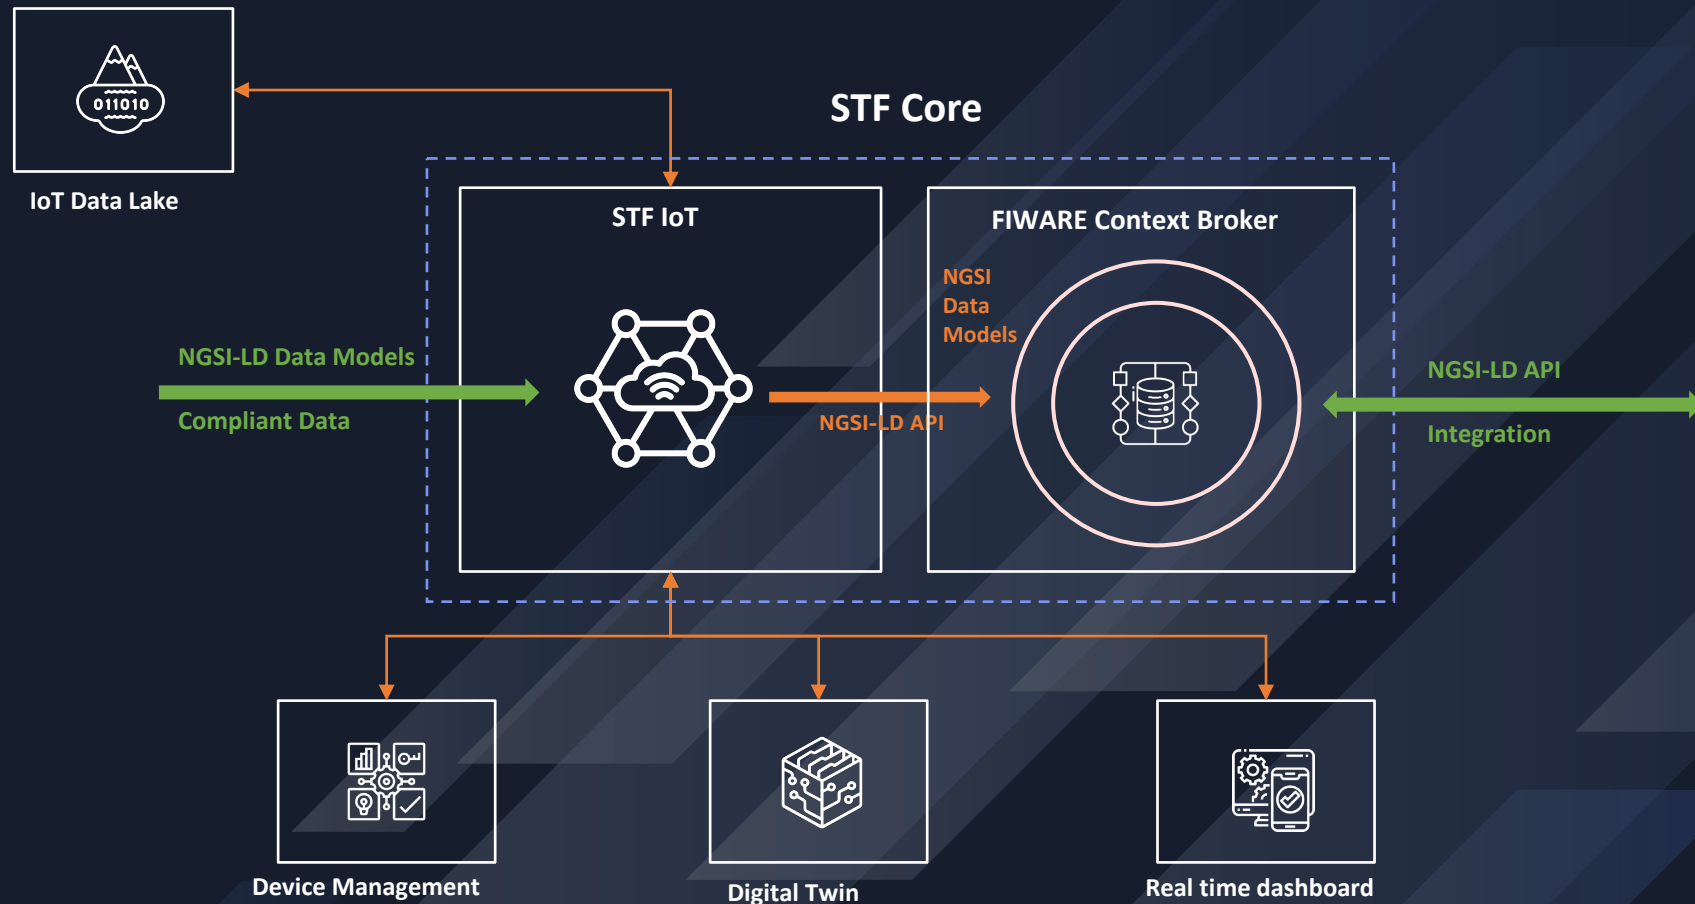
011010

IoT Data Lake

STF Core

STF IoT

FIWARE Context Broker

NGSI Data Models

NGSI-LD Data Models

Compliant Data

NGSI-LD API

NGSI-LD API

Integration

Device Management

Digital Twin

Real time dashboard